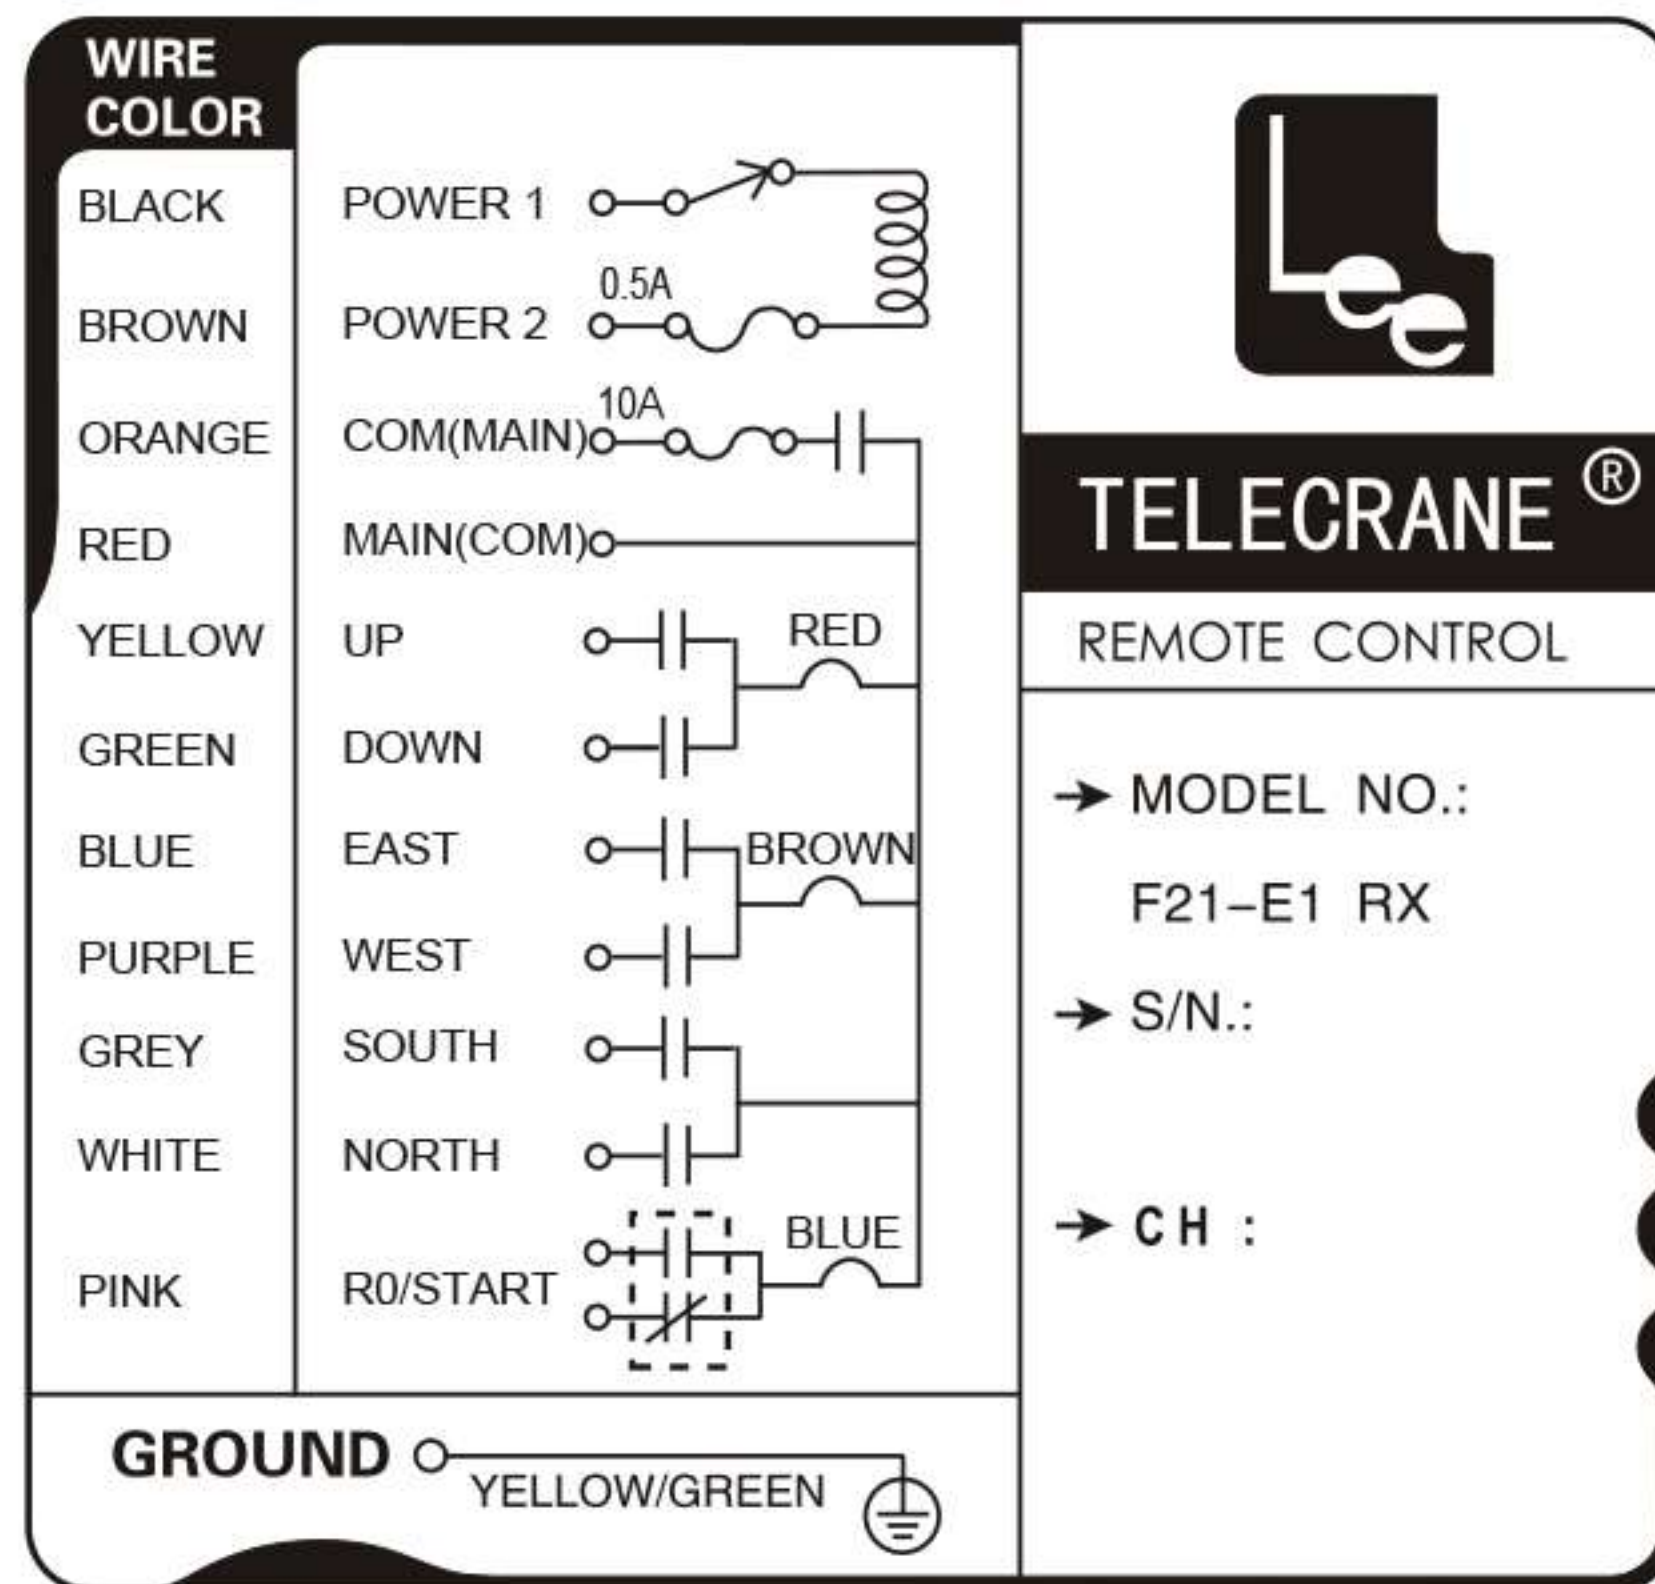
WIRE COLOR

| | |
|---|---|
| BLACK | POWER 1 |
| BROWN | POWER 2 |
| ORANGE | COM(MAIN) |
| RED | MAIN(COM) |
| YELLOW | UP |
| GREEN | DOWN |
| BLUE | EAST |
| PURPLE | WEST |
| GREY | SOUTH |
| WHITE | NORTH |
| PINK | R0/START |

0.5A
10A
RED
BROWN
BLUE

GROUND
YELLOW/GREEN

Lee

TELECRANE ®

REMOTE CONTROL

→ MODEL NO.:
F21–E1 RX

→ S/N.:

→ CH :